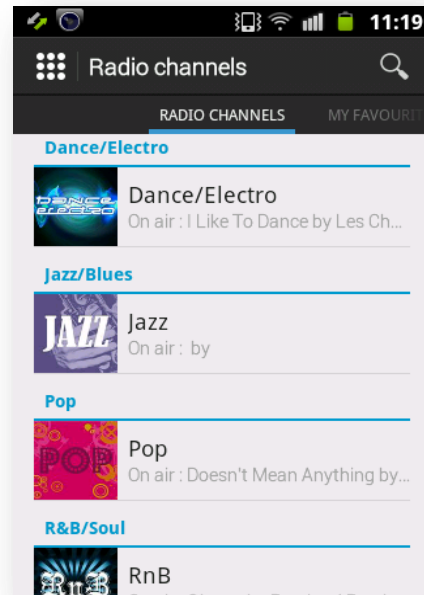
11:19

Radio channels

RADIO CHANNELS MY FAVOURIT

Dance/Electro

Dance Electro

Dance/Electro
On air : I Like To Dance by Les Ch...

Jazz/Blues

JAZZ

Jazz
On air : by

Pop

POP

Pop
On air : Doesn't Mean Anything by...

R&B/Soul

RnB

RnB
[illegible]